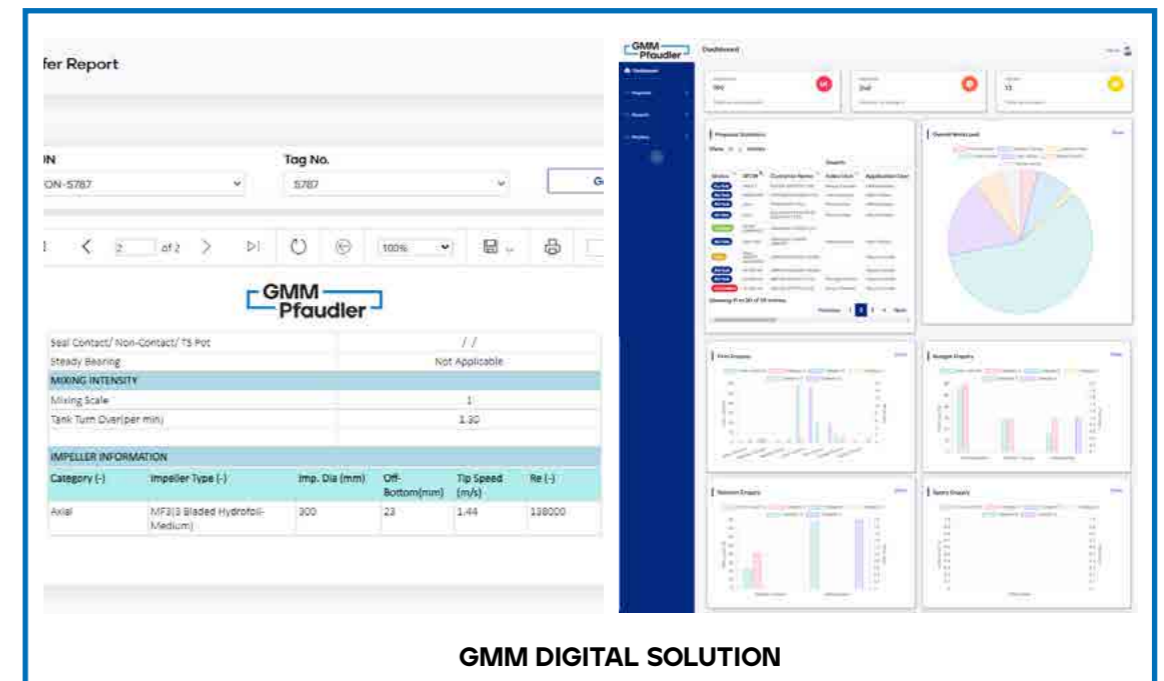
fer Report

ON
ON-5787

Tag No.
5787

G

2 of 2

100%

GMM Pfaudler

| Seal Contact/ Non-Contact/ TS Pot | / / |
|---|---|
| Steady Bearing | Not Applicable |
| MIXING INTENSITY | |
| Mixing Scale | 1 |
| Tank Turn Over(per min) | 3.30 |

IMPELLER INFORMATION

| Category (-) | Impeller Type (-) | Imp. Dia (mm) | Off-Bottom(mm) | Tip Speed (m/s) | Re (-) |
|---|---|---|---|---|---|
| Axial | MF3(3 Bladed Hydrofoil-Medium) | 300 | 23 | 1.44 | 138000 |

GMM Pfaudler

Dashboard

Proposal Statistics

Overall Workload

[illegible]

GMM DIGITAL SOLUTION